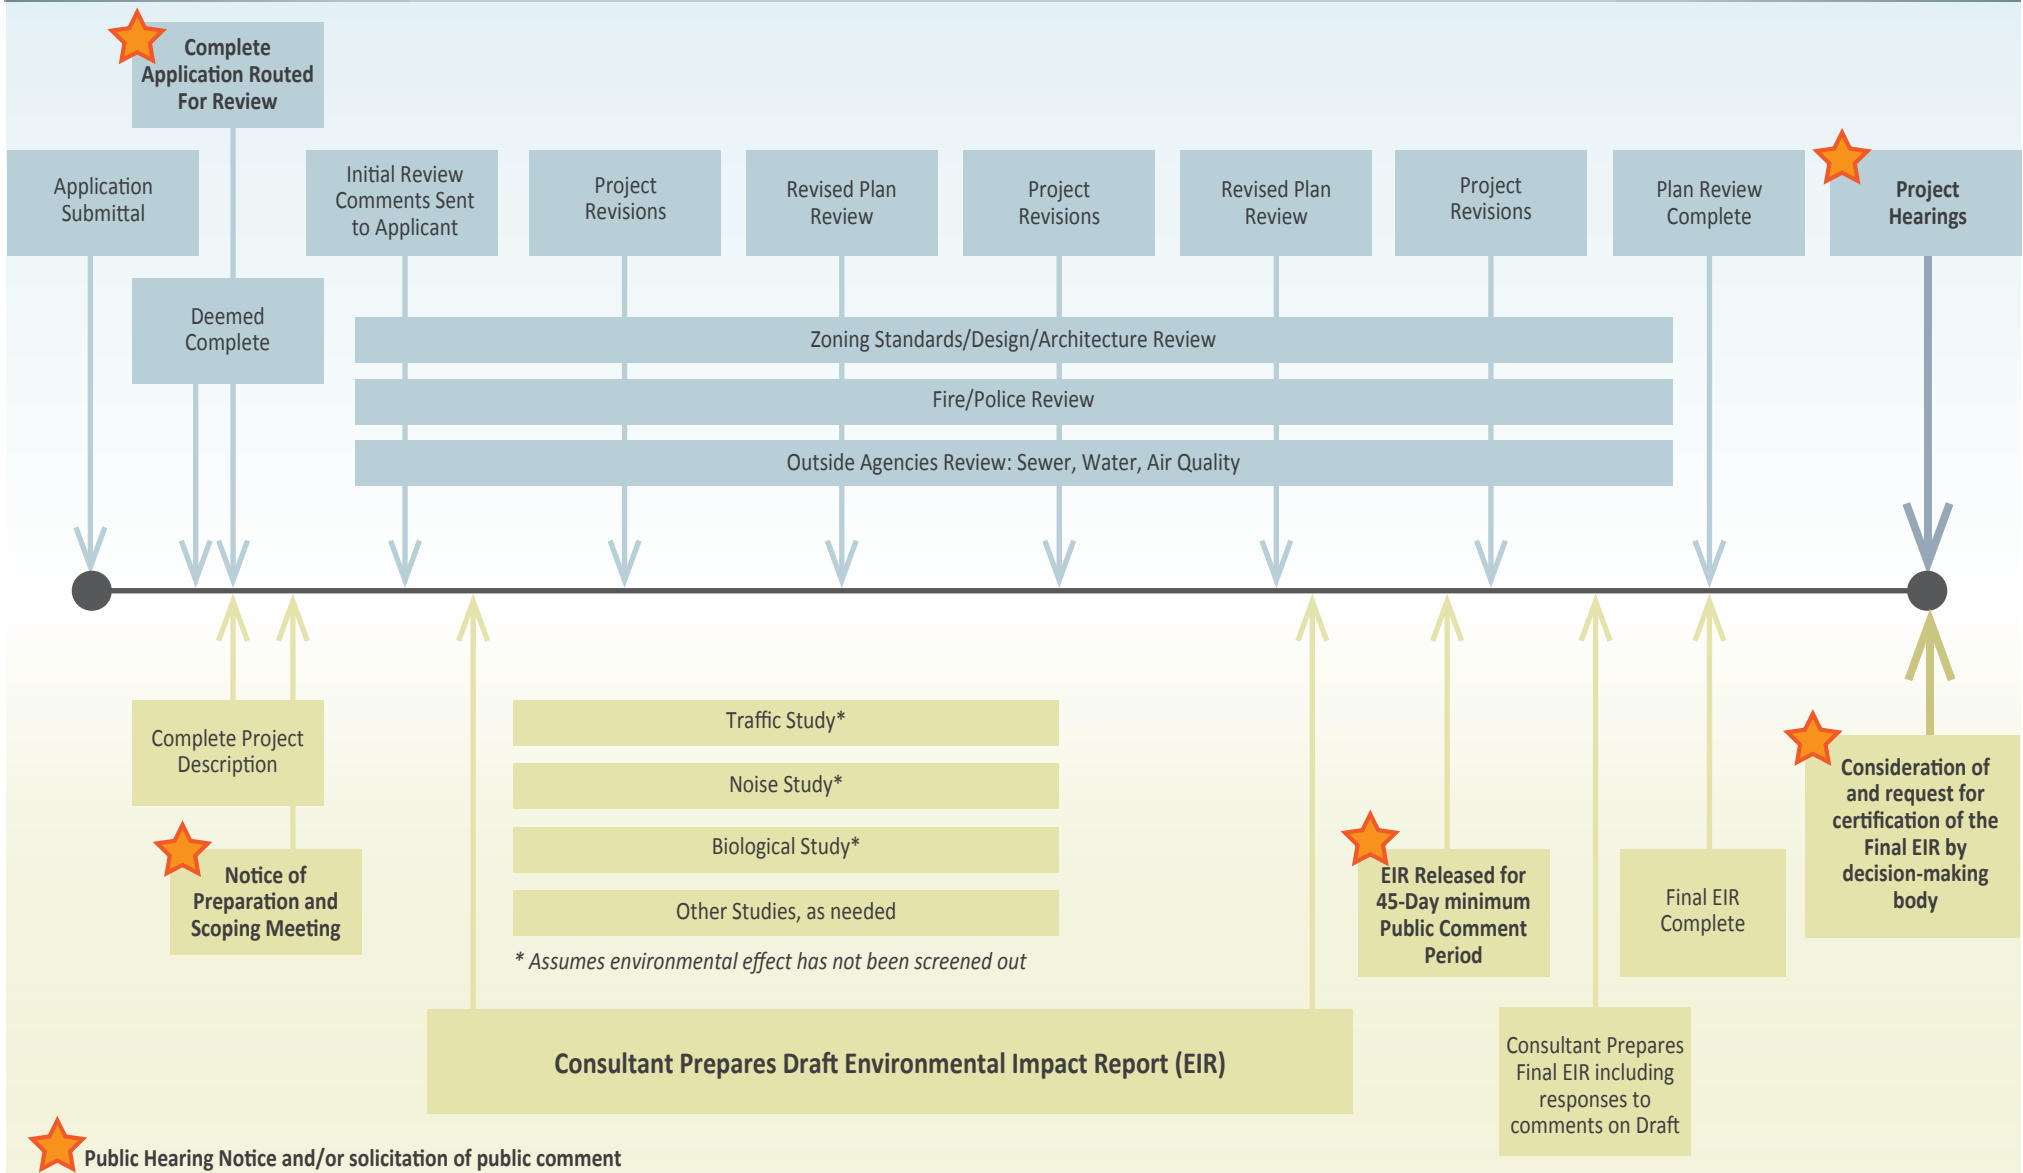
Complete Application Routed For Review

Application Submittal

Initial Review Comments Sent to Applicant

Project Revisions

Revised Plan Review

Project Revisions

Revised Plan Review

Project Revisions

Plan Review Complete

Project Hearings

Deemed Complete

Zoning Standards/Design/Architecture Review

Fire/Police Review

Outside Agencies Review: Sewer, Water, Air Quality

Complete Project Description

Notice of Preparation and Scoping Meeting

Traffic Study*

Noise Study*

Biological Study*

Other Studies, as needed

* Assumes environmental effect has not been screened out

Consultant Prepares Draft Environmental Impact Report (EIR)

EIR Released for 45-Day minimum Public Comment Period

Consultant Prepares Final EIR including responses to comments on Draft

Final EIR Complete

Consideration of and request for certification of the Final EIR by decision-making body

Public Hearing Notice and/or solicitation of public comment